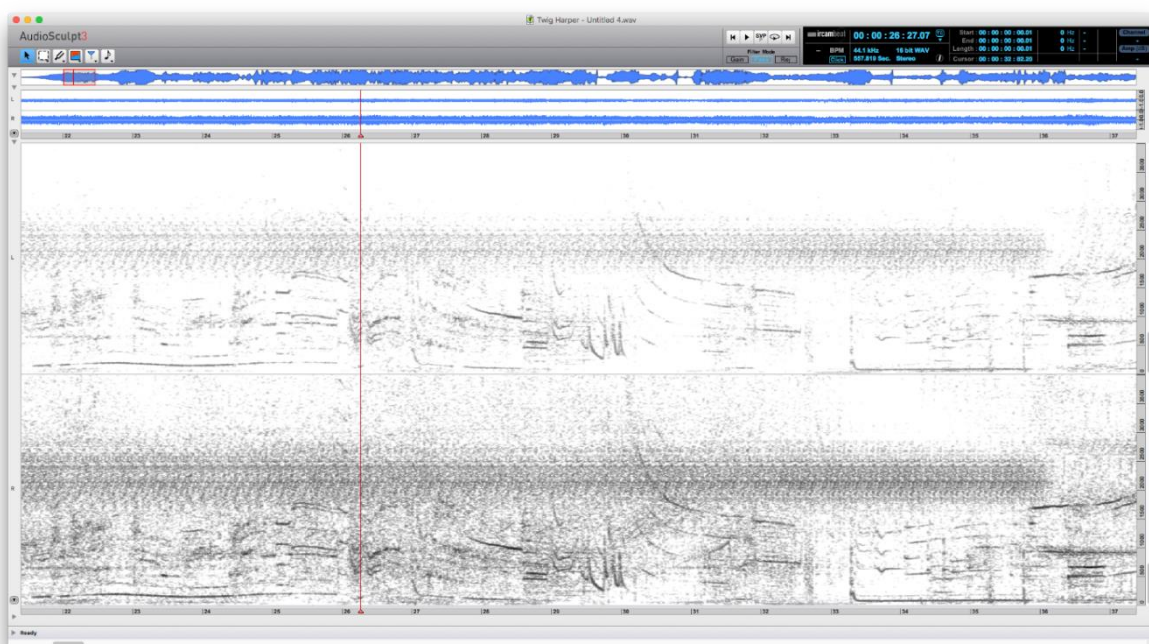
Twig Harper - Untitled 4.wav

AudioSculpt3

Filter Mode
Gain Rej

ircam

00 : 00 : 26 : 27.07

BPM 44.1 kHz 16 bit WAV
557.810 Sec. Stereo

Start : 00 : 00 : 00 : 00.01
End : 00 : 00 : 00 : 00.01
Length : 00 : 00 : 00 : 00.01
Cursor : 00 : 00 : 33 : 02.20

0 Hz
0 Hz
0 Hz

Channel
Amp (dB)

L
R

22 23 24 25 26 27 28 29 30 31 32 33 34 35 36 37

3000
2500
2000
1500
1000
500
0

3000
2500
2000
1500
1000
500
0

22 23 24 25 26 27 28 29 30 31 32 33 34 35 36 37

Ready